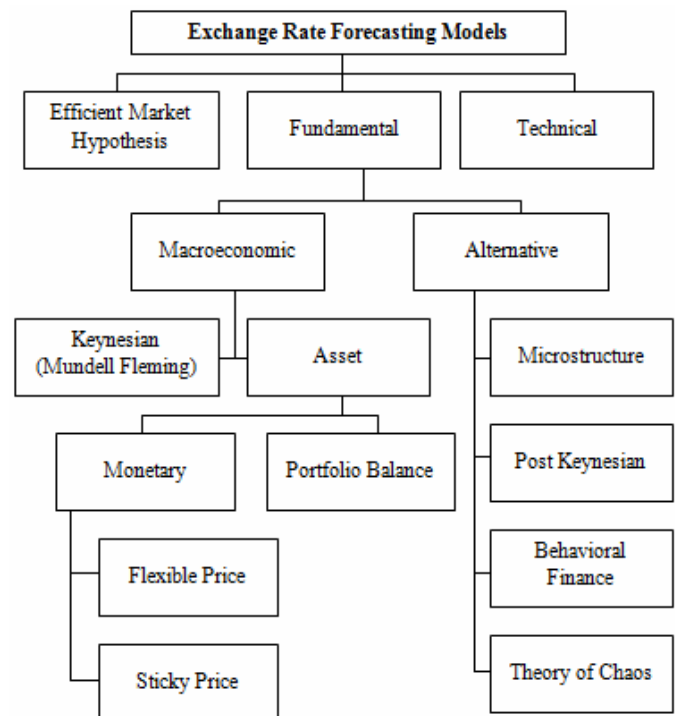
Exchange Rate Forecasting Models

Efficient Market Hypothesis

Fundamental

Technical

Macroeconomic

Alternative

Keynesian (Mundell Fleming)

Asset

Microstructure

Monetary

Portfolio Balance

Post Keynesian

Flexible Price

Behavioral Finance

Sticky Price

Theory of Chaos